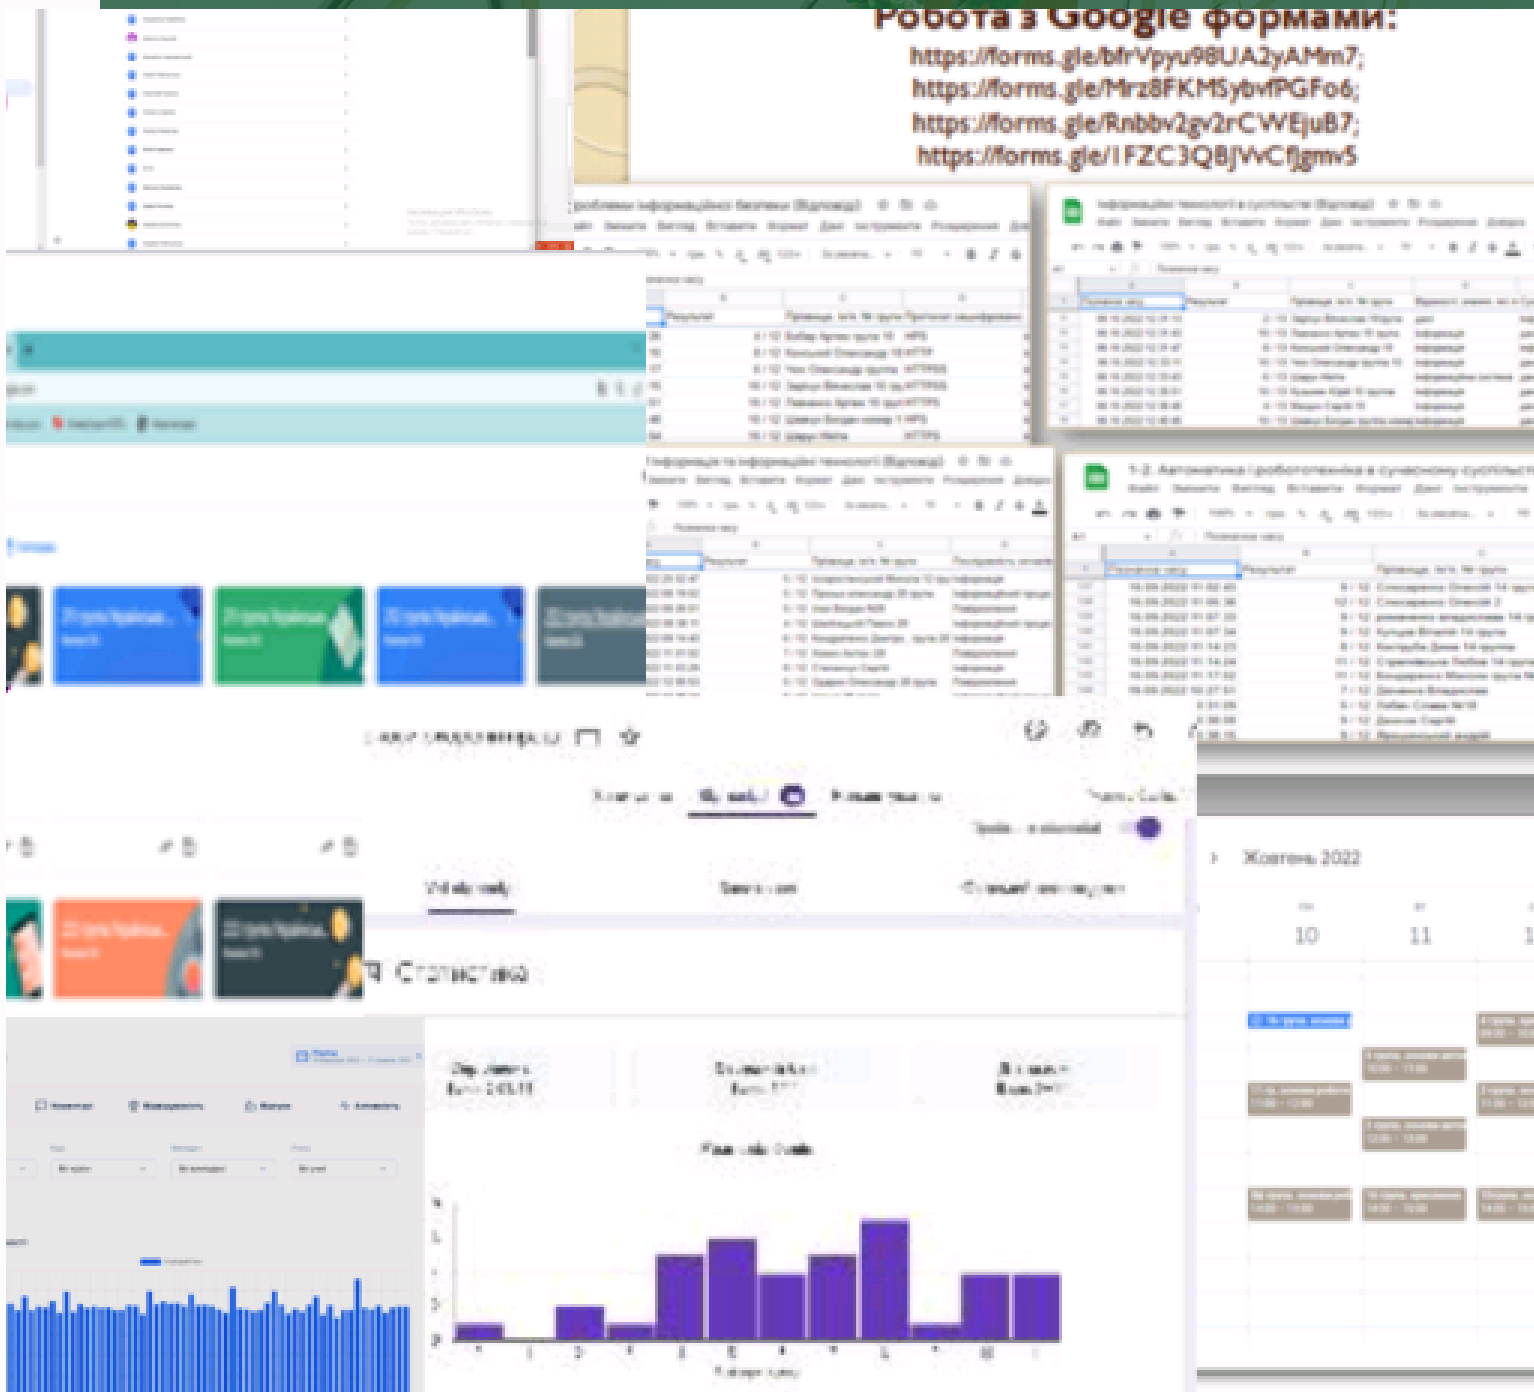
Робота з Google формами:
https://forms.gle/bfrVpyu98UA2yAMm7;
https://forms.gle/Mrz8FKMSybvfPGFo6;
https://forms.gle/Rnbbv2gv2rCWEjuB7;
https://forms.gle/1FZC3QBJVvCfjgnv5

Статистика

Жовтень 2022

10 11